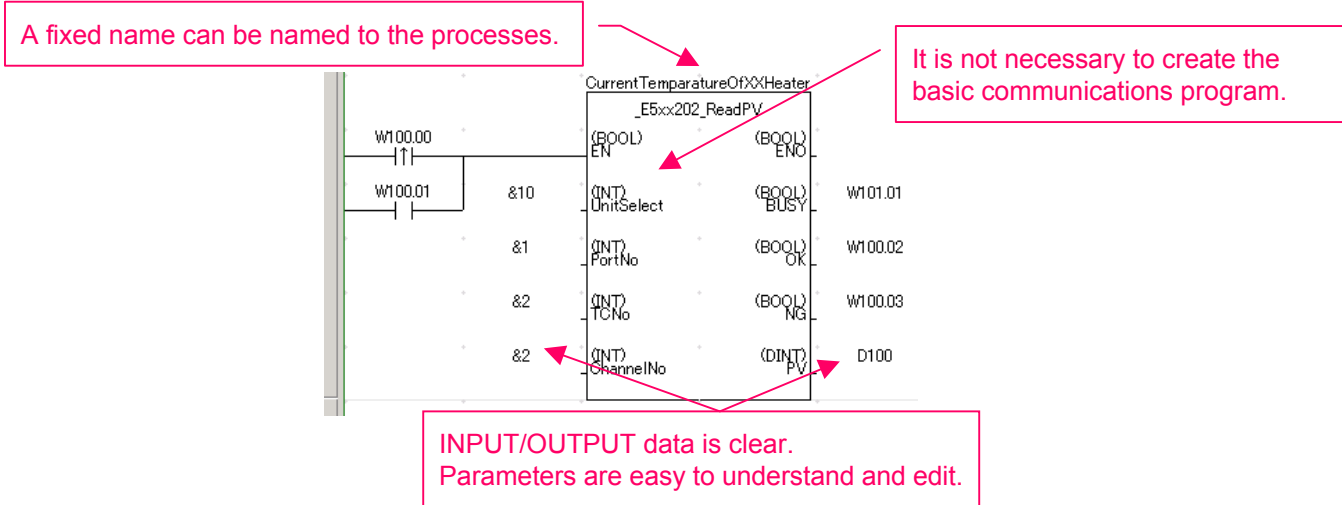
A fixed name can be named to the processes.

It is not necessary to create the basic communications program.

CurrentTemparatureOfXXHeater

_E5xx202_ReadPV

W100.00

(BOOL)
EN

(BOOL)
ENO

W100.01

&10

(INT)
UnitSelect

(BOOL)
BUSY

W101.01

&1

(INT)
PortNo

(BOOL)
OK

W100.02

&2

(INT)
TCNo

(BOOL)
NG

W100.03

&2

(INT)
ChannelNo

(DINT)
PV

D100

INPUT/OUTPUT data is clear.
Parameters are easy to understand and edit.